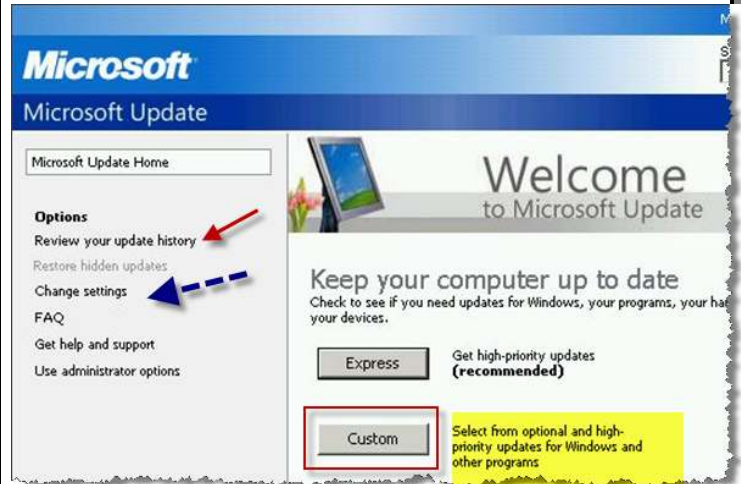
Microsoft

Microsoft Update

Microsoft Update Home

Options
Review your update history
Restore hidden updates
Change settings
FAQ
Get help and support
Use administrator options

Welcome
to Microsoft Update

Keep your computer up to date
Check to see if you need updates for Windows, your programs, your ha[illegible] your devices.

Express
Get high-priority updates (recommended)

Custom
Select from optional and high-priority updates for Windows and other programs